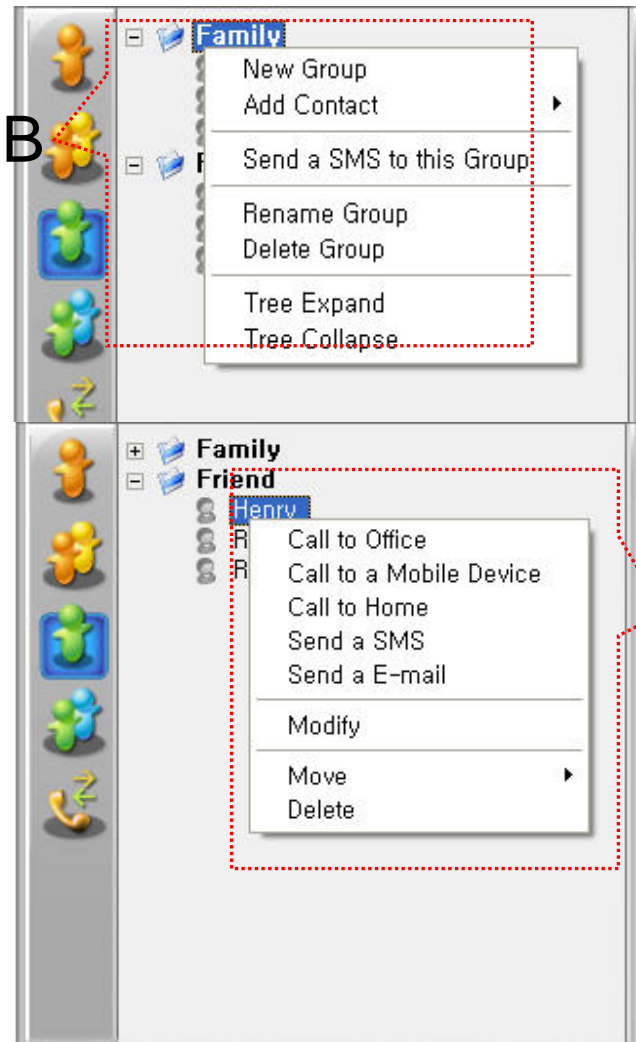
Family

B

F

New Group
Add Contact
Send a SMS to this Group
Rename Group
Delete Group
Tree Expand
Tree Collapse

Family
Friend
Henry
R
R

Call to Office
Call to a Mobile Device
Call to Home
Send a SMS
Send a E-mail
Modify
Move
Delete